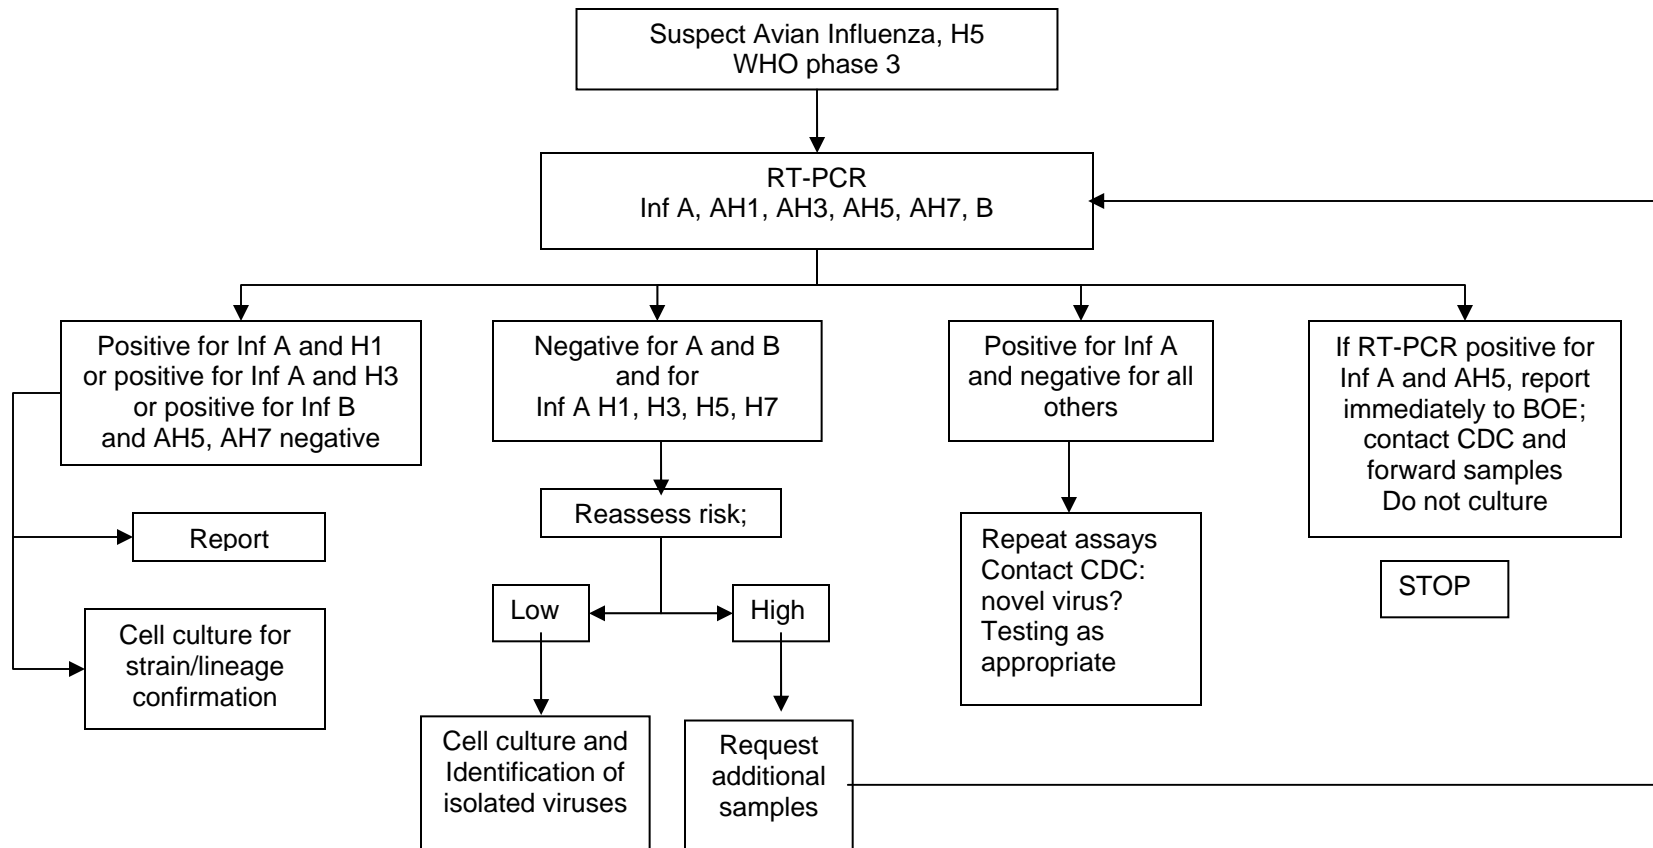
Suspect Avian Influenza, H5
WHO phase 3

RT-PCR
Inf A, AH1, AH3, AH5, AH7, B

Positive for Inf A and H1 or positive for Inf A and H3 or positive for Inf B and AH5, AH7 negative

Report

Cell culture for strain/lineage confirmation

Negative for A and B and for Inf A H1, H3, H5, H7

Reassess risk;

Low

High

Cell culture and Identification of isolated viruses

Request additional samples

Positive for Inf A and negative for all others

Repeat assays
Contact CDC: novel virus?
Testing as appropriate

If RT-PCR positive for Inf A and AH5, report immediately to BOE; contact CDC and forward samples
Do not culture

STOP